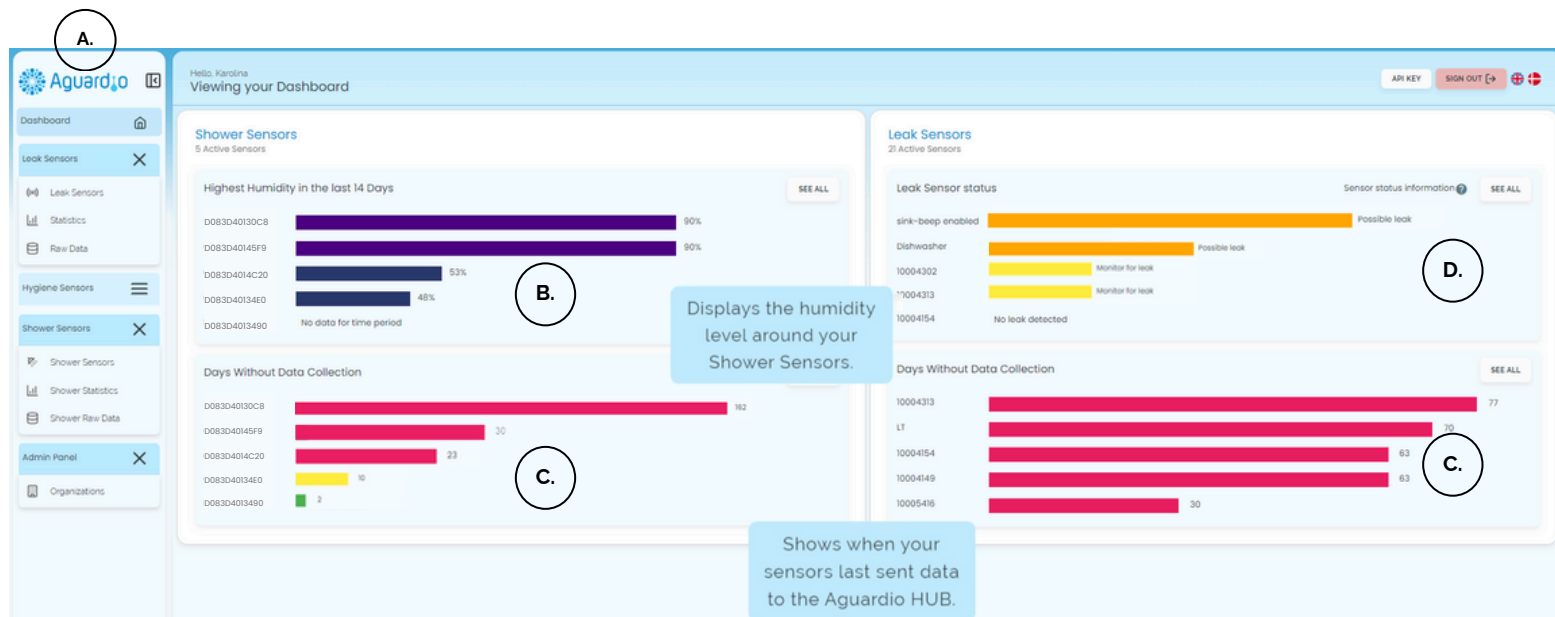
A.

Aguardio

Dashboard

Leak Sensors

Leak Sensors

Statistics

Raw Data

Hygiene Sensors

Shower Sensors

Shower Sensors

Shower Statistics

Shower Raw Data

Admin Panel

Organizations

Hello, Karolina
Viewing your Dashboard

API KEY
SIGN OUT

Shower Sensors
5 Active Sensors

Highest Humidity in the last 14 Days
SEE ALL

D083D40130C8 90%
D083D40145F9 90%
D083D4014C20 53%
D083D40134E0 48%
D083D4013490 No data for time period

B.

Displays the humidity level around your Shower Sensors.

Days Without Data Collection

D083D40130C8 162
D083D40145F9 30
D083D4014C20 23
D083D40134E0 10
D083D4013490 2

C.

Leak Sensors
21 Active Sensors

Leak Sensor status
Sensor status information
SEE ALL

sink-beep enabled Possible leak
Dishwasher Possible leak
10004302 Monitor for leak
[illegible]0004313 Monitor for leak
10004154 No leak detected

D.

Days Without Data Collection
SEE ALL

10004313 77
LT 70
10004154 63
10004149 63
10005416 30

C.

Shows when your sensors last sent data to the Aguardio HUB.